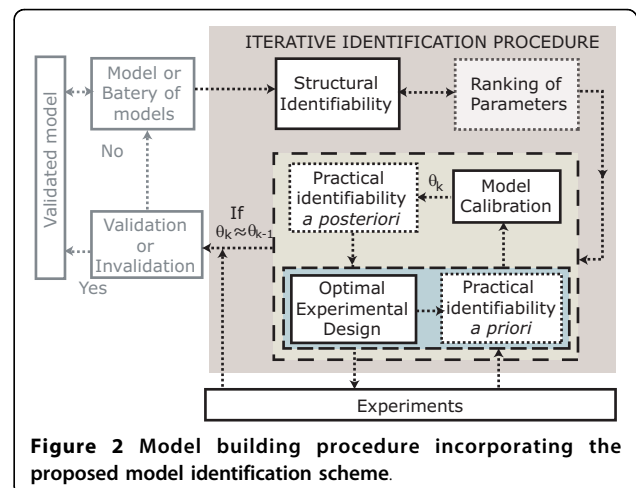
Validated model

Model or Batery of models

No

Validation or Invalidation

Yes

ITERATIVE IDENTIFICATION PROCEDURE

Structural Identifiability

Ranking of Parameters

Practical identifiability *a posteriori*

$\theta_k$

Model Calibration

If $\theta_k \approx \theta_{k-1}$

Optimal Experimental Design

Practical identifiability *a priori*

Experiments

**Figure 2 Model building procedure incorporating the proposed model identification scheme**.